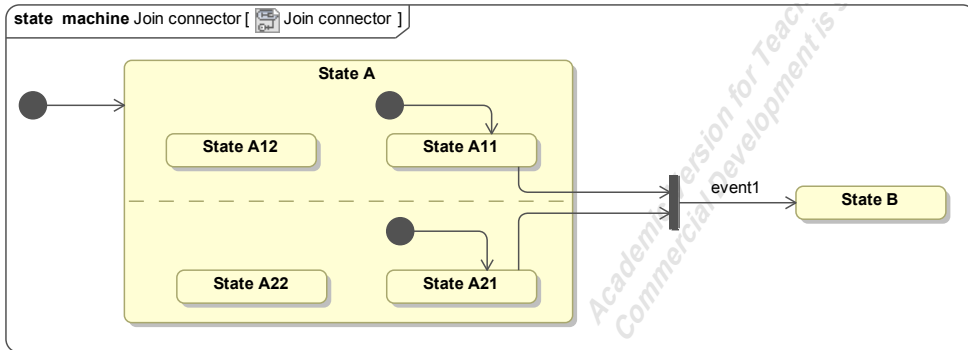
**state machine** Join connector [ Join connector ]

State A

State A12

State A11

State A22

State A21

event1

State B

Academic Version for Teaching Only
Commercial Development is strictly Prohibited